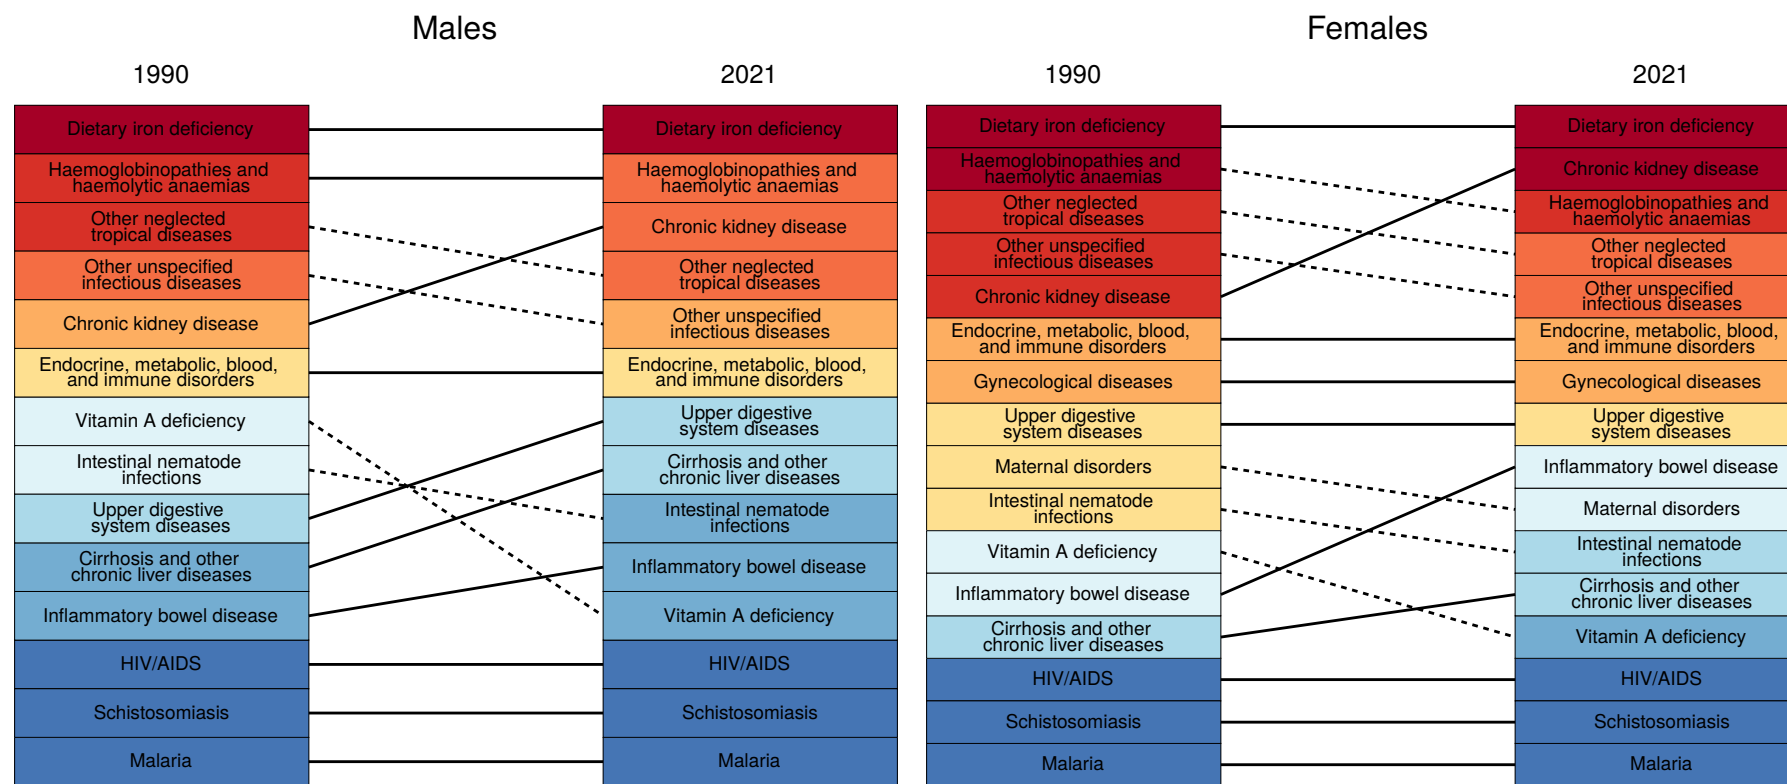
Males

1990

Dietary iron deficiency
Haemoglobinopathies and haemolytic anaemias
Other neglected tropical diseases
Other unspecified infectious diseases
Chronic kidney disease
Endocrine, metabolic, blood, and immune disorders
Vitamin A deficiency
Intestinal nematode infections
Upper digestive system diseases
Cirrhosis and other chronic liver diseases
Inflammatory bowel disease
HIV/AIDS
Schistosomiasis
Malaria

2021

Dietary iron deficiency
Haemoglobinopathies and haemolytic anaemias
Chronic kidney disease
Other neglected tropical diseases
Other unspecified infectious diseases
Endocrine, metabolic, blood, and immune disorders
Upper digestive system diseases
Cirrhosis and other chronic liver diseases
Intestinal nematode infections
Inflammatory bowel disease
Vitamin A deficiency
HIV/AIDS
Schistosomiasis
Malaria

Females

1990

Dietary iron deficiency
Haemoglobinopathies and haemolytic anaemias
Other neglected tropical diseases
Other unspecified infectious diseases
Chronic kidney disease
Endocrine, metabolic, blood, and immune disorders
Gynecological diseases
Upper digestive system diseases
Maternal disorders
Intestinal nematode infections
Vitamin A deficiency
Inflammatory bowel disease
Cirrhosis and other chronic liver diseases
HIV/AIDS
Schistosomiasis
Malaria

2021

Dietary iron deficiency
Chronic kidney disease
Haemoglobinopathies and haemolytic anaemias
Other neglected tropical diseases
Other unspecified infectious diseases
Endocrine, metabolic, blood, and immune disorders
Gynecological diseases
Upper digestive system diseases
Inflammatory bowel disease
Maternal disorders
Intestinal nematode infections
Cirrhosis and other chronic liver diseases
Vitamin A deficiency
HIV/AIDS
Schistosomiasis
Malaria